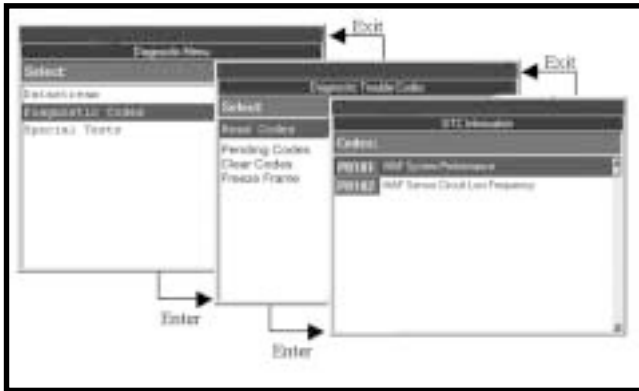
Exit
Diagnostic Menu
Select:
Datastream
Diagnostic Codes
Special Tests
Exit
Diagnostic Trouble Codes
Select:
Read Codes
Pending Codes
Clear Codes
Freeze Frame
DTC Information
Codes:
P0101 MAF System Performance
P0102 MAF Sensor Circuit Low Frequency
Enter
Enter